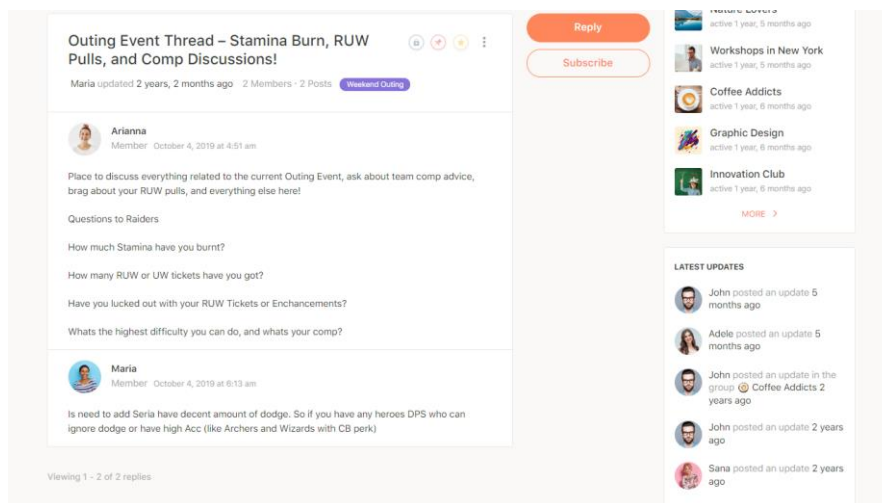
Outing Event Thread – Stamina Burn, RUW Pulls, and Comp Discussions!

Maria updated 2 years, 2 months ago · 2 Members · 2 Posts Weekend Outing

Arianna
Member October 4, 2019 at 4:51 am

Place to discuss everything related to the current Outing Event, ask about team comp advice, brag about your RUW pulls, and everything else here!

Questions to Raiders

How much Stamina have you burnt?

How many RUW or UW tickets have you got?

Have you lucked out with your RUW Tickets or Enchancements?

Whats the highest difficulty you can do, and whats your comp?

Maria
Member October 4, 2019 at 6:13 am

Is need to add Seria have decent amount of dodge. So if you have any heroes DPS who can ignore dodge or have high Acc (like Archers and Wizards with CB perk)

Viewing 1 - 2 of 2 replies

Reply

Subscribe

Nature Lovers
active 1 year, 5 months ago

Workshops in New York
active 1 year, 5 months ago

Coffee Addicts
active 1 year, 6 months ago

Graphic Design
active 1 year, 6 months ago

Innovation Club
active 1 year, 6 months ago

MORE

LATEST UPDATES

John posted an update 5 months ago

Adele posted an update 5 months ago

John posted an update in the group Coffee Addicts 2 years ago

John posted an update 2 years ago

Sana posted an update 2 years ago